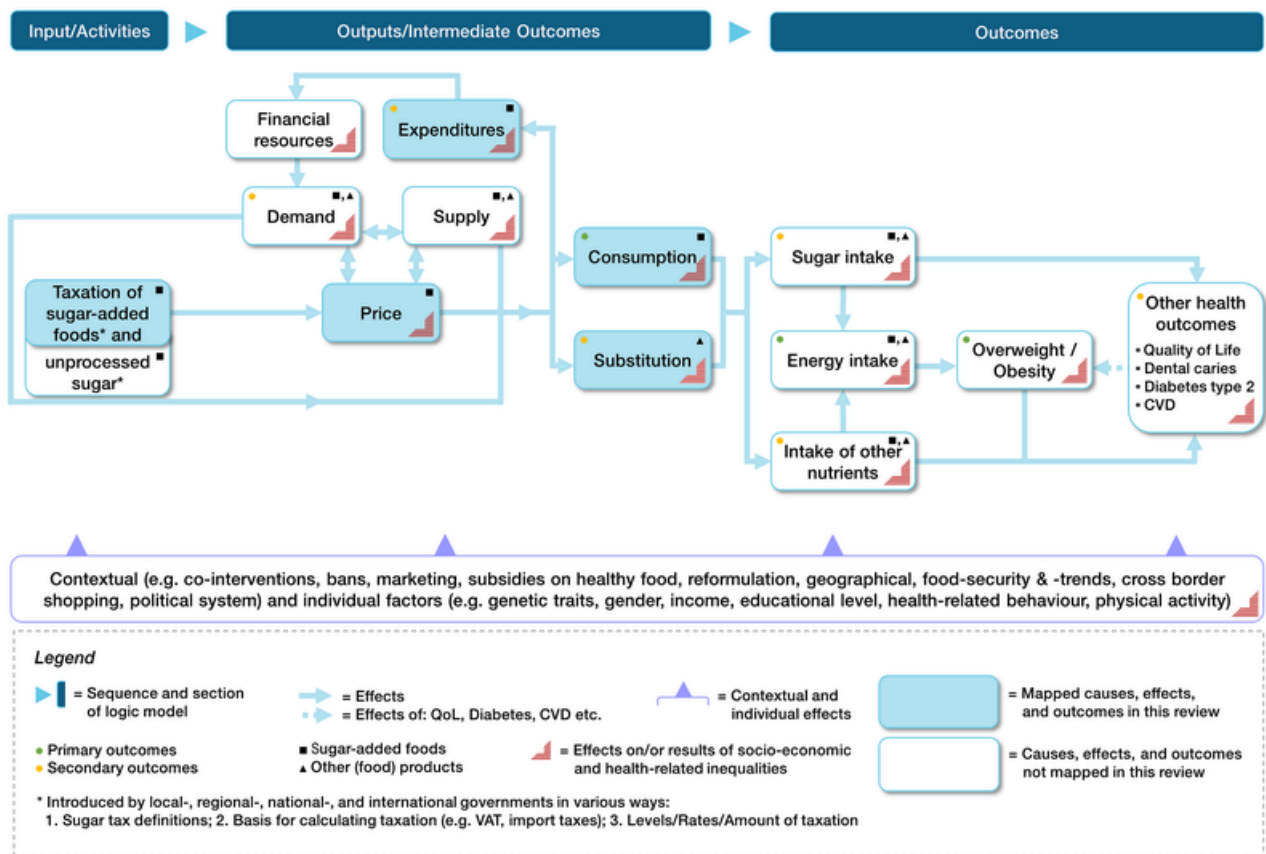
Input/Activities

Outputs/Intermediate Outcomes

Outcomes

Financial resources

Expenditures ■

Demand ■,▲

Supply ■,▲

Taxation of sugar-added foods* and ■

unprocessed sugar* ■

Price ■

Consumption ■

Substitution ▲

Sugar intake ■,▲

Energy intake ■,▲

Intake of other nutrients ■,▲

Overweight / Obesity

Other health outcomes
▪ Quality of Life
▪ Dental caries
▪ Diabetes type 2
▪ CVD

Contextual (e.g. co-interventions, bans, marketing, subsidies on healthy food, reformulation, geographical, food-security & -trends, cross border shopping, political system) and individual factors (e.g. genetic traits, gender, income, educational level, health-related behaviour, physical activity)

Legend

= Sequence and section of logic model

= Effects

= Effects of: QoL, Diabetes, CVD etc.

= Contextual and individual effects

= Mapped causes, effects, and outcomes in this review

• Primary outcomes

• Secondary outcomes

■ Sugar-added foods

▲ Other (food) products

= Effects on/or results of socio-economic and health-related inequalities

= Causes, effects, and outcomes not mapped in this review

* Introduced by local-, regional-, national-, and international governments in various ways:
1. Sugar tax definitions; 2. Basis for calculating taxation (e.g. VAT, import taxes); 3. Levels/Rates/Amount of taxation